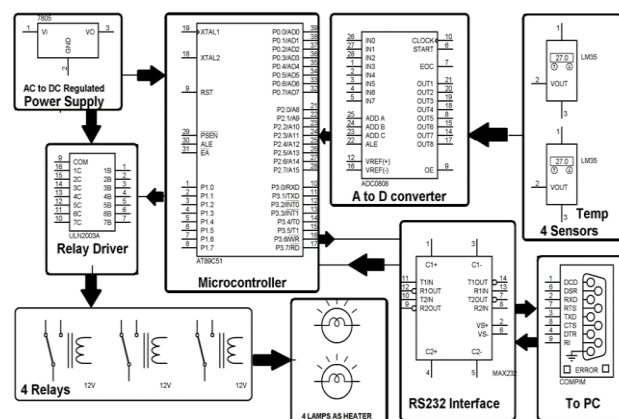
7805
1 VI
VO 3
GND
2
AC to DC Regulated
Power Supply

9 COM
1 1C 1B 16
2 2C 2B 15
3 3C 3B 14
4 4C 4B 13
5 5C 5B 12
6 6C 6B 11
7 7C 7B 10
ULN2003A
Relay Driver

19 XTAL1
18 XTAL2
9 RST
29 PSEN
30 ALE
31 EA
1 P1.0
2 P1.1
3 P1.2
4 P1.3
5 P1.4
6 P1.5
7 P1.6
8 P1.7
AT89C51
P0.0/AD0 39
P0.1/AD1 38
P0.2/AD2 37
P0.3/AD3 36
P0.4/AD4 35
P0.5/AD5 34
P0.6/AD6 33
P0.7/AD7 32
P2.0/A8 21
P2.1/A9 22
P2.2/A10 23
P2.3/A11 24
P2.4/A12 25
P2.5/A13 26
P2.6/A14 27
P2.7/A15 28
P3.0/RXD 10
P3.1/TXD 11
P3.2/INT0 12
P3.3/INT1 13
P3.4/T0 14
P3.5/T1 15
P3.6/WR 16
P3.7/RD 17
Microcontroller

26 IN0
27 IN1
28 IN2
1 IN3
2 IN4
3 IN5
4 IN6
5 IN7
25 ADD A
24 ADD B
23 ADD C
22 ALE
12 VREF(+)
16 VREF(-)
CLOCK 10
START 6
EOC 7
OUT1 21
OUT2 20
OUT3 19
OUT4 18
OUT5 8
OUT6 15
OUT7 14
OUT8 17
OE 9
ADC0808
A to D converter

1
27.0
LM35
2 VOUT
3
1
27.0
LM35
2 VOUT
3
Temp
4 Sensors

1 C1+
3 C1-
11 T1IN
12 R1OUT
10 T2IN
9 R2OUT
T1OUT 14
R1IN 13
T2OUT 7
R2IN 8
VS+ 2
VS- 6
C2+
C2-
4
5
MAX232
RS232 Interface

1 DCD
6 DSR
2 RXD
7 RTS
3 TXD
8 CTS
4 DTR
9 RI
ERROR
COMPIM
To PC

4 Relays
12V
12V
12V

4 LAMPS AS HEATER